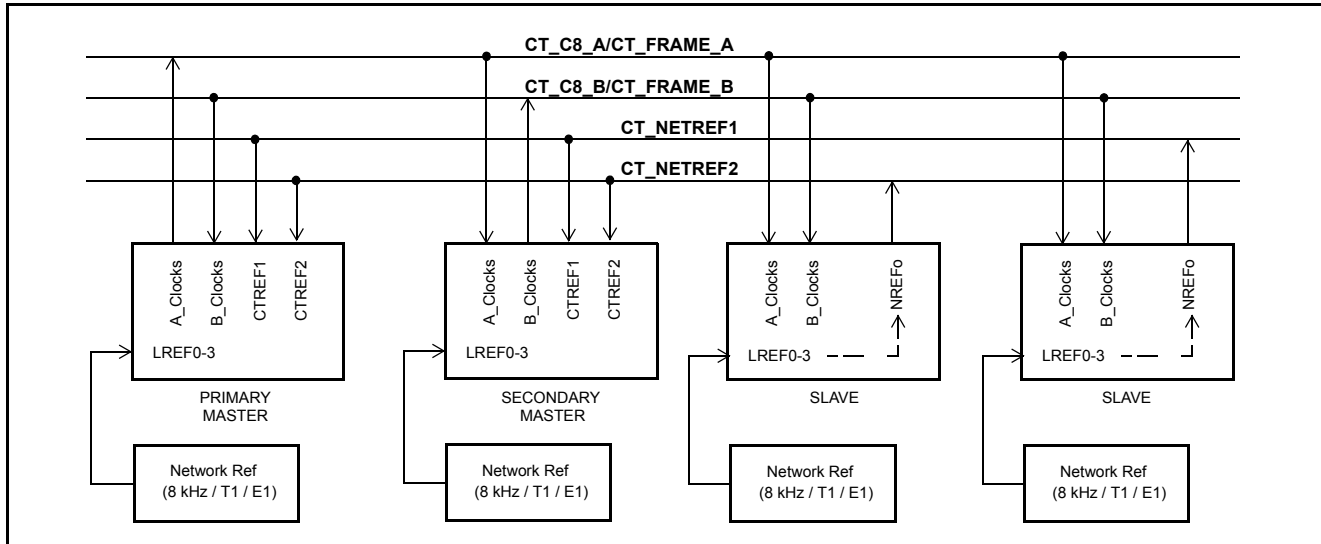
CT_C8_A/CT_FRAME_A
CT_C8_B/CT_FRAME_B
CT_NETREF1
CT_NETREF2

A_Clocks
B_Clocks
CTREF1
CTREF2
LREF0-3
PRIMARY MASTER

A_Clocks
B_Clocks
CTREF1
CTREF2
LREF0-3
SECONDARY MASTER

A_Clocks
B_Clocks
NREFo
LREF0-3
SLAVE

A_Clocks
B_Clocks
NREFo
LREF0-3
SLAVE

Network Ref (8 kHz / T1 / E1)

Network Ref (8 kHz / T1 / E1)

Network Ref (8 kHz / T1 / E1)

Network Ref (8 kHz / T1 / E1)